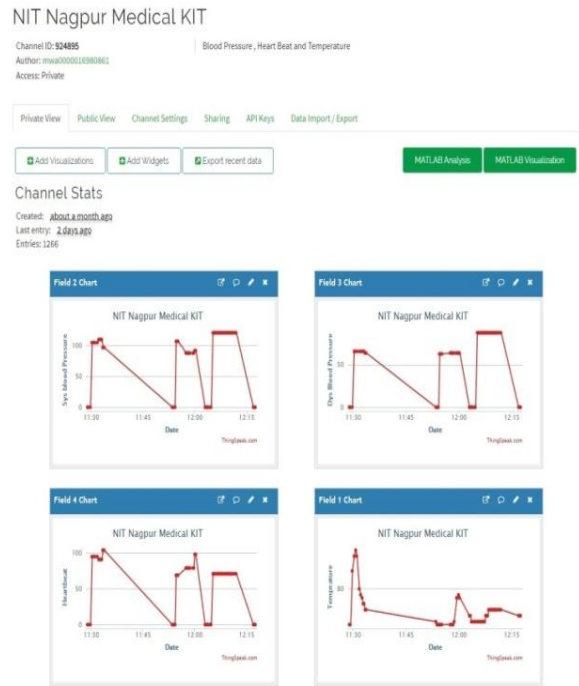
NIT Nagpur Medical KIT

Channel ID: 924895
Author: mwa0000016980861
Access: Private

Blood Pressure , Heart Beat and Temperature

Private View | Public View | Channel Settings | Sharing | API Keys | Data Import / Export

Add Visualizations | Add Widgets | Export recent data

MATLAB Analysis | MATLAB Visualization

Channel Stats

Created: about a month ago
Last entry: 2 days ago
Entries: 1266

Field 2 Chart

NIT Nagpur Medical KIT

Sys blood Pressure

100
50
0

11:30 11:45 12:00 12:15

Date

ThingSpeak.com

Field 3 Chart

NIT Nagpur Medical KIT

Dys Blood Pressure

50
0

11:30 11:45 12:00 12:15

Date

ThingSpeak.com

Field 4 Chart

NIT Nagpur Medical KIT

Heartbeat

100
50
0

11:30 11:45 12:00 12:15

Date

ThingSpeak.com

Field 1 Chart

NIT Nagpur Medical KIT

Temprature

100
50
0

11:30 11:45 12:00 12:15

Date

ThingSpeak.com